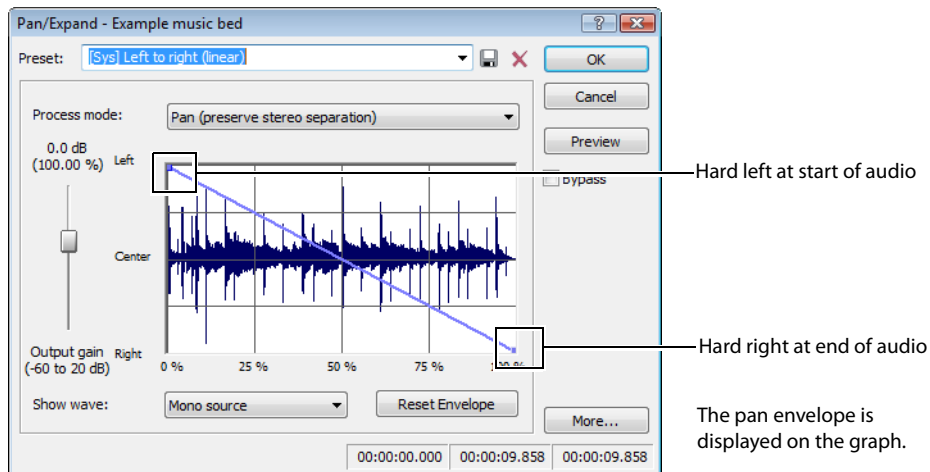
Pan/Expand - Example music bed

Preset: [Sys] Left to right (linear)

OK

Cancel

Preview

Bypass

Process mode: Pan (preserve stereo separation)

0.0 dB (100.00 %)

Left

Center

Right

Output gain (-60 to 20 dB)

0 %
25 %
50 %
75 %
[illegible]0 %

Show wave: Mono source

Reset Envelope

More...

00:00:00.000
00:00:09.858
00:00:09.858

Hard left at start of audio

Hard right at end of audio

The pan envelope is displayed on the graph.